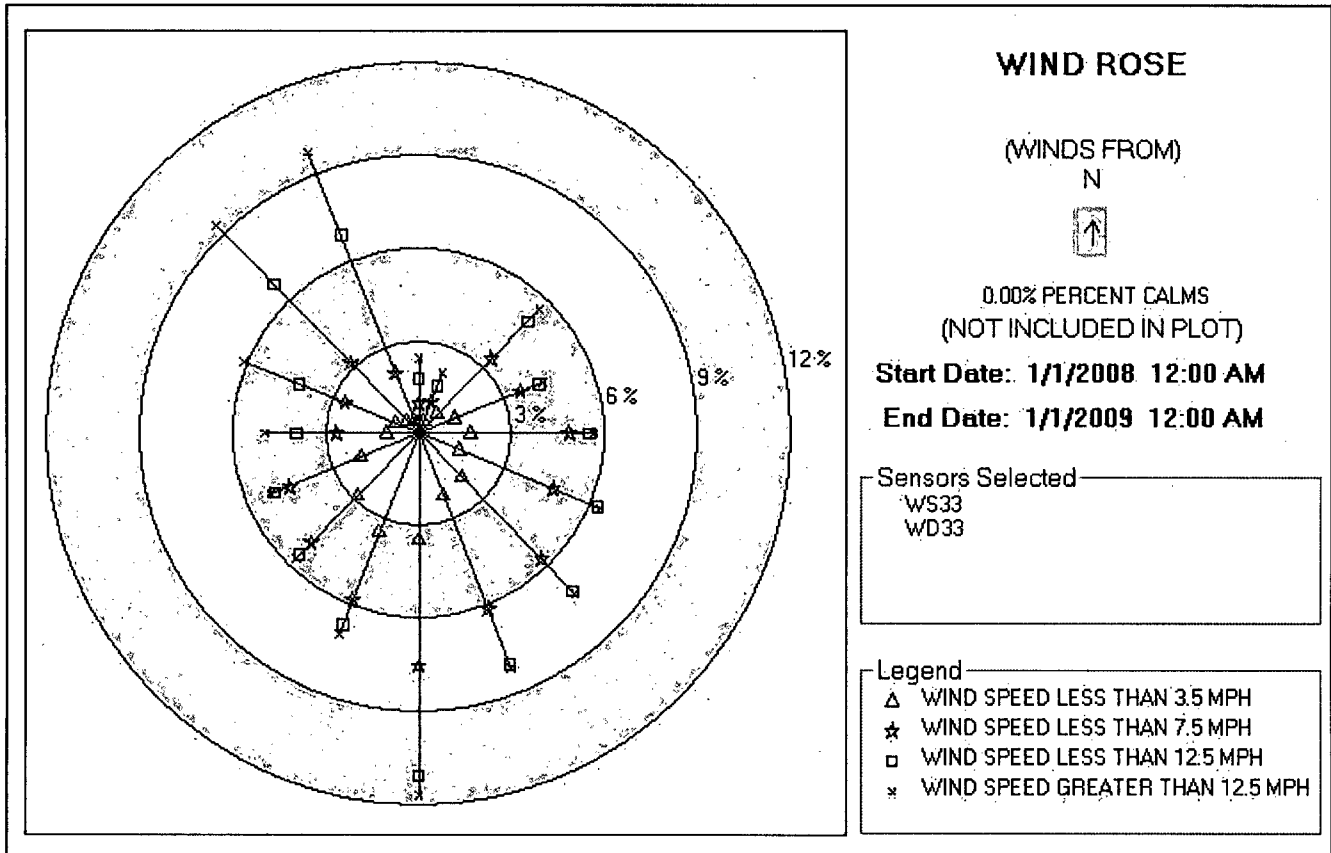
3%
6%
9%
12%

WIND ROSE

(WINDS FROM)
N

0.00% PERCENT CALMS
(NOT INCLUDED IN PLOT)

Start Date: 1/1/2008 12:00 AM

End Date: 1/1/2009 12:00 AM

Sensors Selected
WS33
WD33

Legend
WIND SPEED LESS THAN 3.5 MPH
WIND SPEED LESS THAN 7.5 MPH
WIND SPEED LESS THAN 12.5 MPH
WIND SPEED GREATER THAN 12.5 MPH